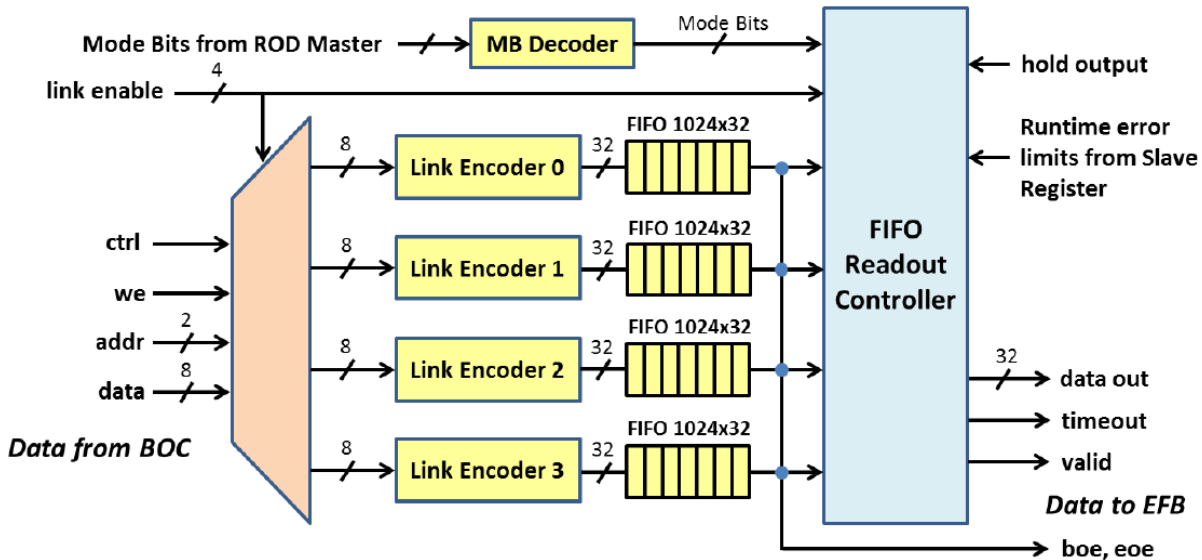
Mode Bits from ROD Master

MB Decoder

Mode Bits

link enable

4

hold output

8

Link Encoder 0

32

FIFO 1024x32

Runtime error limits from Slave Register

ctrl

8

Link Encoder 1

32

FIFO 1024x32

FIFO Readout Controller

we

addr

2

8

Link Encoder 2

32

FIFO 1024x32

data

8

32

data out

timeout

Data from BOC

8

Link Encoder 3

32

FIFO 1024x32

valid

Data to EFB

boe, eoe